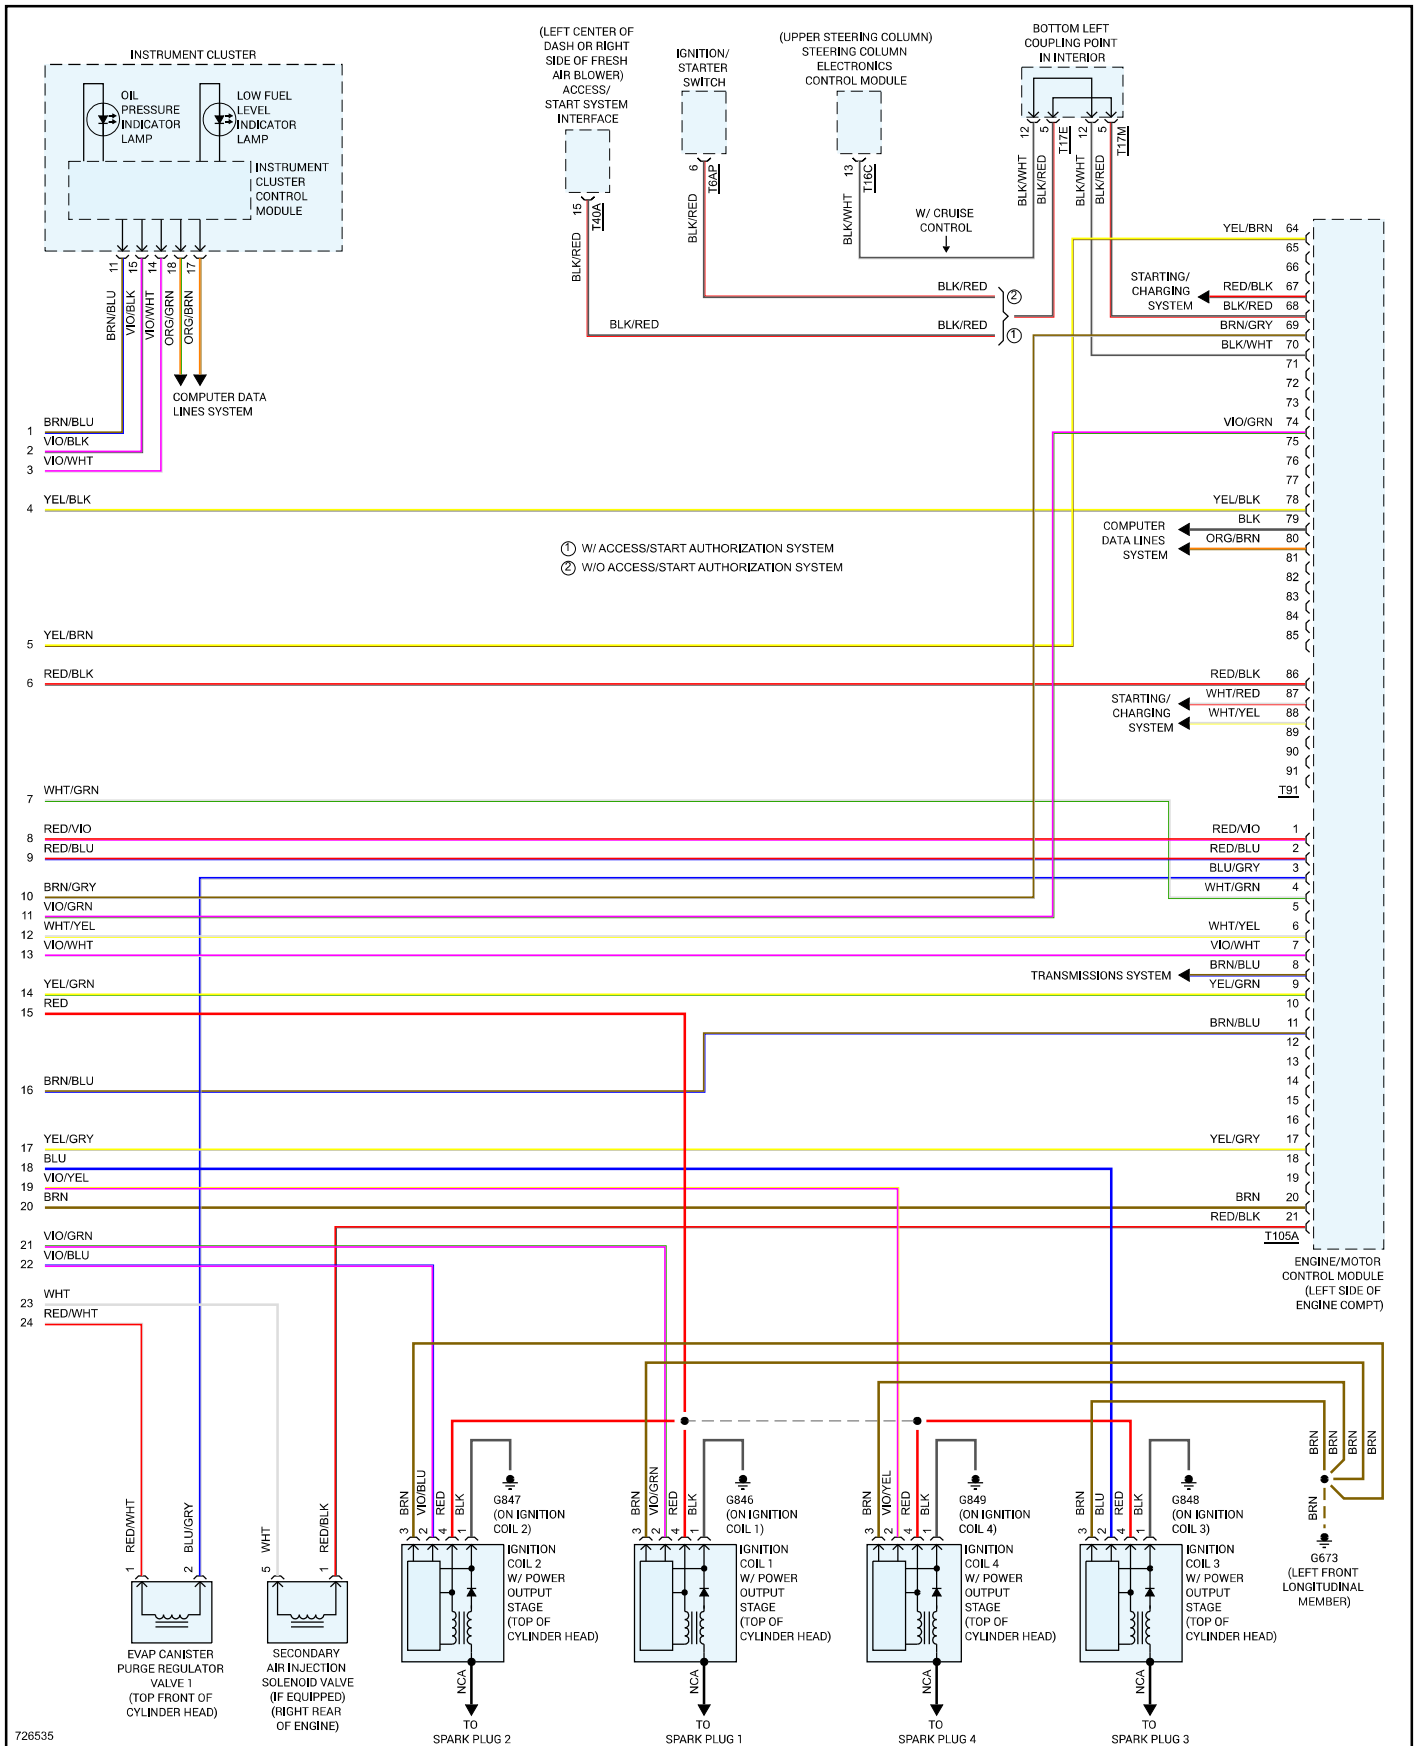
INSTRUMENT CLUSTER

OIL PRESSURE INDICATOR LAMP

LOW FUEL LEVEL INDICATOR LAMP

INSTRUMENT CLUSTER CONTROL MODULE

11 15 14 18 17

BRN/BLU VIO/BLK VIO/WHT ORG/GRN ORG/BRN

COMPUTER DATA LINES SYSTEM

(LEFT CENTER OF DASH OR RIGHT SIDE OF FRESH AIR BLOWER) ACCESS/ START SYSTEM INTERFACE

15 T40A

BLK/RED

IGNITION/ STARTER SWITCH

6 T6AP

BLK/RED

(UPPER STEERING COLUMN) STEERING COLUMN ELECTRONICS CONTROL MODULE

13 T16C

BLK/WHT

W/ CRUISE CONTROL

BOTTOM LEFT COUPLING POINT IN INTERIOR

12 5 T17E 12 5 T17M

BLK/WHT BLK/RED BLK/WHT BLK/RED

BLK/RED ②

BLK/RED

BLK/RED ①

① W/ ACCESS/START AUTHORIZATION SYSTEM
② W/O ACCESS/START AUTHORIZATION SYSTEM

1 BRN/BLU
2 VIO/BLK
3 VIO/WHT
4 YEL/BLK
5 YEL/BRN
6 RED/BLK
7 WHT/GRN
8 RED/VIO
9 RED/BLU
10 BRN/GRY
11 VIO/GRN
12 WHT/YEL
13 VIO/WHT
14 YEL/GRN
15 RED
16 BRN/BLU
17 YEL/GRY
18 BLU
19 VIO/YEL
20 BRN
21 VIO/GRN
22 VIO/BLU
23 WHT
24 RED/WHT

YEL/BRN 64
65
66
STARTING/ CHARGING SYSTEM
RED/BLK 67
BLK/RED 68
BRN/GRY 69
BLK/WHT 70
71
72
73
VIO/GRN 74
75
76
77
YEL/BLK 78
COMPUTER DATA LINES SYSTEM
BLK 79
ORG/BRN 80
81
82
83
84
85
RED/BLK 86
STARTING/ CHARGING SYSTEM
WHT/RED 87
WHT/YEL 88
89
90
91
T91

RED/VIO 1
RED/BLU 2
BLU/GRY 3
WHT/GRN 4
5
WHT/YEL 6
VIO/WHT 7
TRANSMISSIONS SYSTEM
BRN/BLU 8
YEL/GRN 9
10
BRN/BLU 11
12
13
14
15
16
YEL/GRY 17
18
19
BRN 20
RED/BLK 21
T105A

ENGINE/MOTOR CONTROL MODULE (LEFT SIDE OF ENGINE COMPT)

RED/WHT BLU/GRY
1 2
EVAP CANISTER PURGE REGULATOR VALVE 1 (TOP FRONT OF CYLINDER HEAD)

WHT RED/BLK
5 1
SECONDARY AIR INJECTION SOLENOID VALVE (IF EQUIPPED) (RIGHT REAR OF ENGINE)

BRN VIO/BLU RED BLK
3 2 4 1
G847 (ON IGNITION COIL 2)
IGNITION COIL 2 W/ POWER OUTPUT STAGE (TOP OF CYLINDER HEAD)
NCA
TO SPARK PLUG 2

BRN VIO/GRN RED BLK
3 2 4 1
G846 (ON IGNITION COIL 1)
IGNITION COIL 1 W/ POWER OUTPUT STAGE (TOP OF CYLINDER HEAD)
NCA
TO SPARK PLUG 1

BRN VIO/YEL RED BLK
3 2 4 1
G849 (ON IGNITION COIL 4)
IGNITION COIL 4 W/ POWER OUTPUT STAGE (TOP OF CYLINDER HEAD)
NCA
TO SPARK PLUG 4

BRN BLU RED BLK
3 2 4 1
G848 (ON IGNITION COIL 3)
IGNITION COIL 3 W/ POWER OUTPUT STAGE (TOP OF CYLINDER HEAD)
NCA
TO SPARK PLUG 3

BRN BRN BRN BRN
BRN
G673 (LEFT FRONT LONGITUDINAL MEMBER)

726535